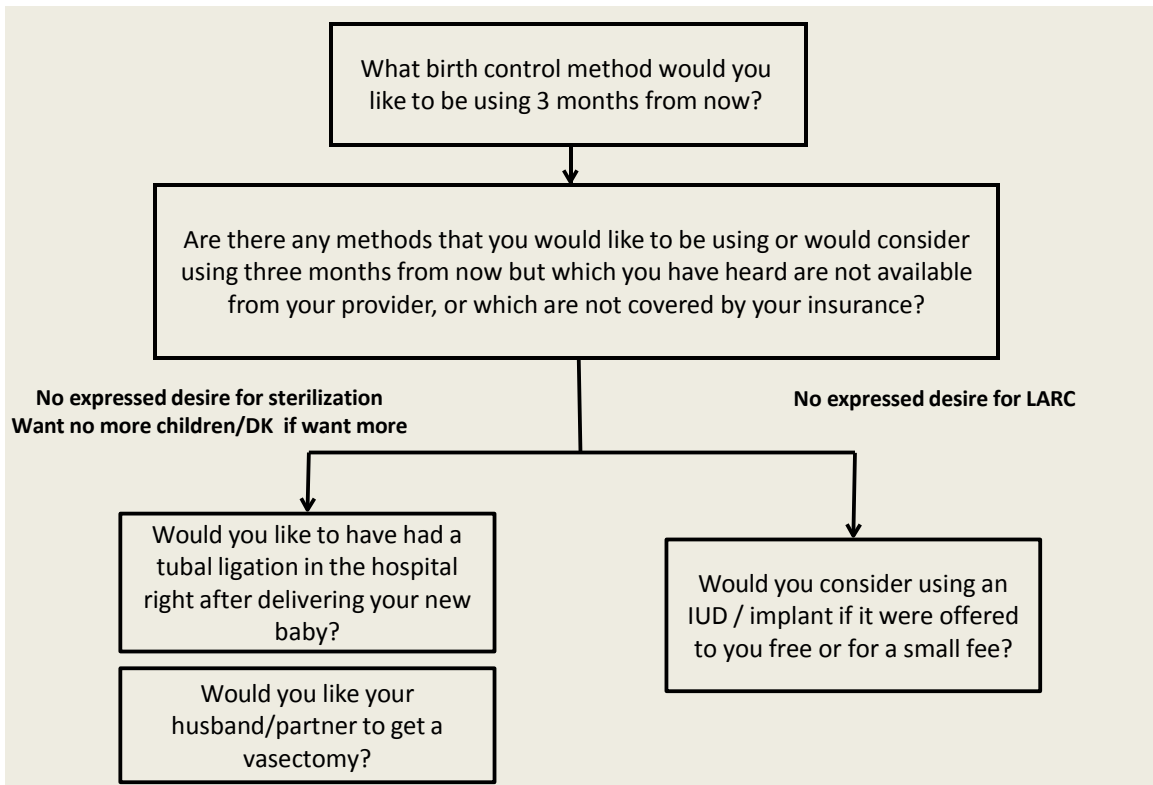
What birth control method would you like to be using 3 months from now?

Are there any methods that you would like to be using or would consider using three months from now but which you have heard are not available from your provider, or which are not covered by your insurance?

**No expressed desire for sterilization**
**Want no more children/DK if want more**

**No expressed desire for LARC**

Would you like to have had a tubal ligation in the hospital right after delivering your new baby?

Would you like your husband/partner to get a vasectomy?

Would you consider using an IUD / implant if it were offered to you free or for a small fee?